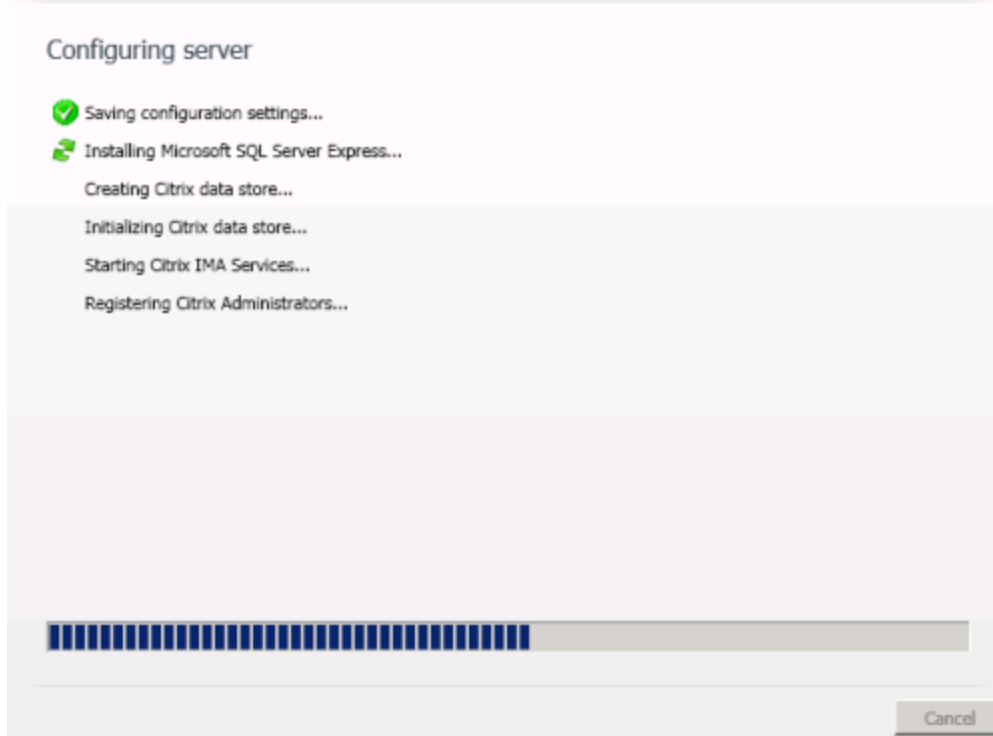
Configuring server

Saving configuration settings...

Installing Microsoft SQL Server Express...

Creating Citrix data store...

Initializing Citrix data store...

Starting Citrix IMA Services...

Registering Citrix Administrators...

Cancel